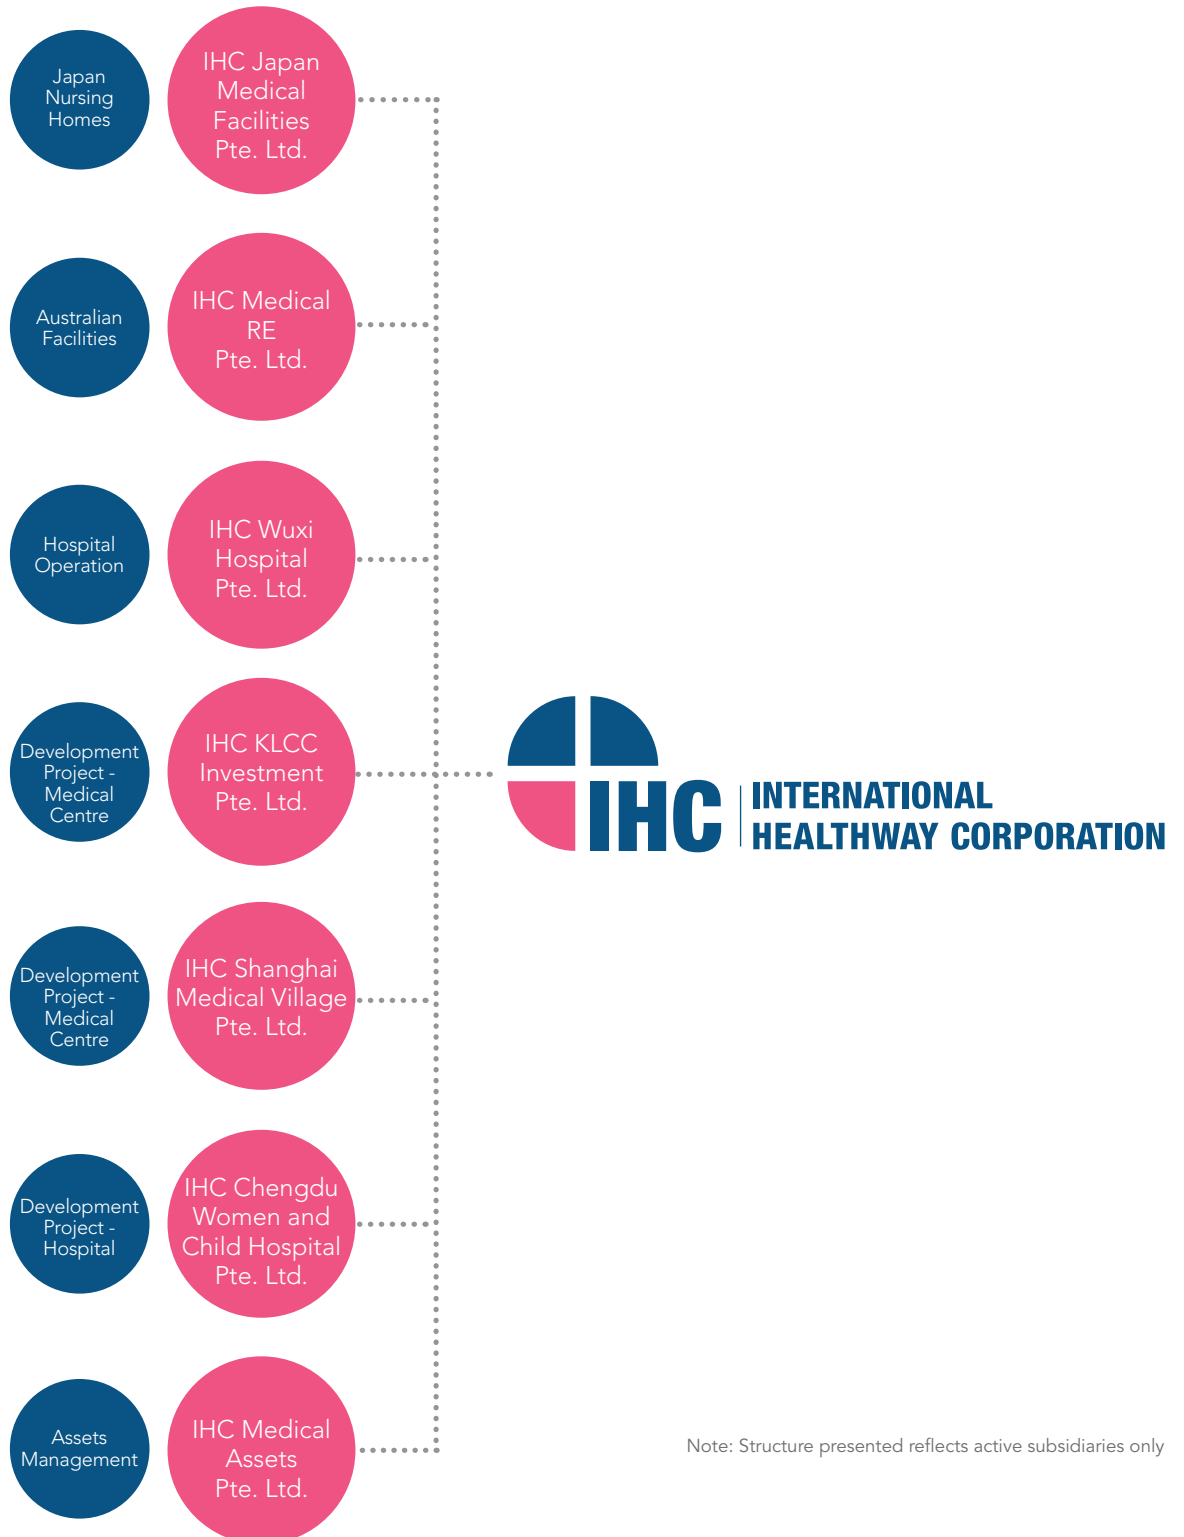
Japan Nursing Homes

IHC Japan Medical Facilities Pte. Ltd.

Australian Facilities

IHC Medical RE Pte. Ltd.

Hospital Operation

IHC Wuxi Hospital Pte. Ltd.

Development Project - Medical Centre

IHC KLCC Investment Pte. Ltd.

IHC INTERNATIONAL HEALTHWAY CORPORATION

Development Project - Medical Centre

IHC Shanghai Medical Village Pte. Ltd.

Development Project - Hospital

IHC Chengdu Women and Child Hospital Pte. Ltd.

Assets Management

IHC Medical Assets Pte. Ltd.

Note: Structure presented reflects active subsidiaries only